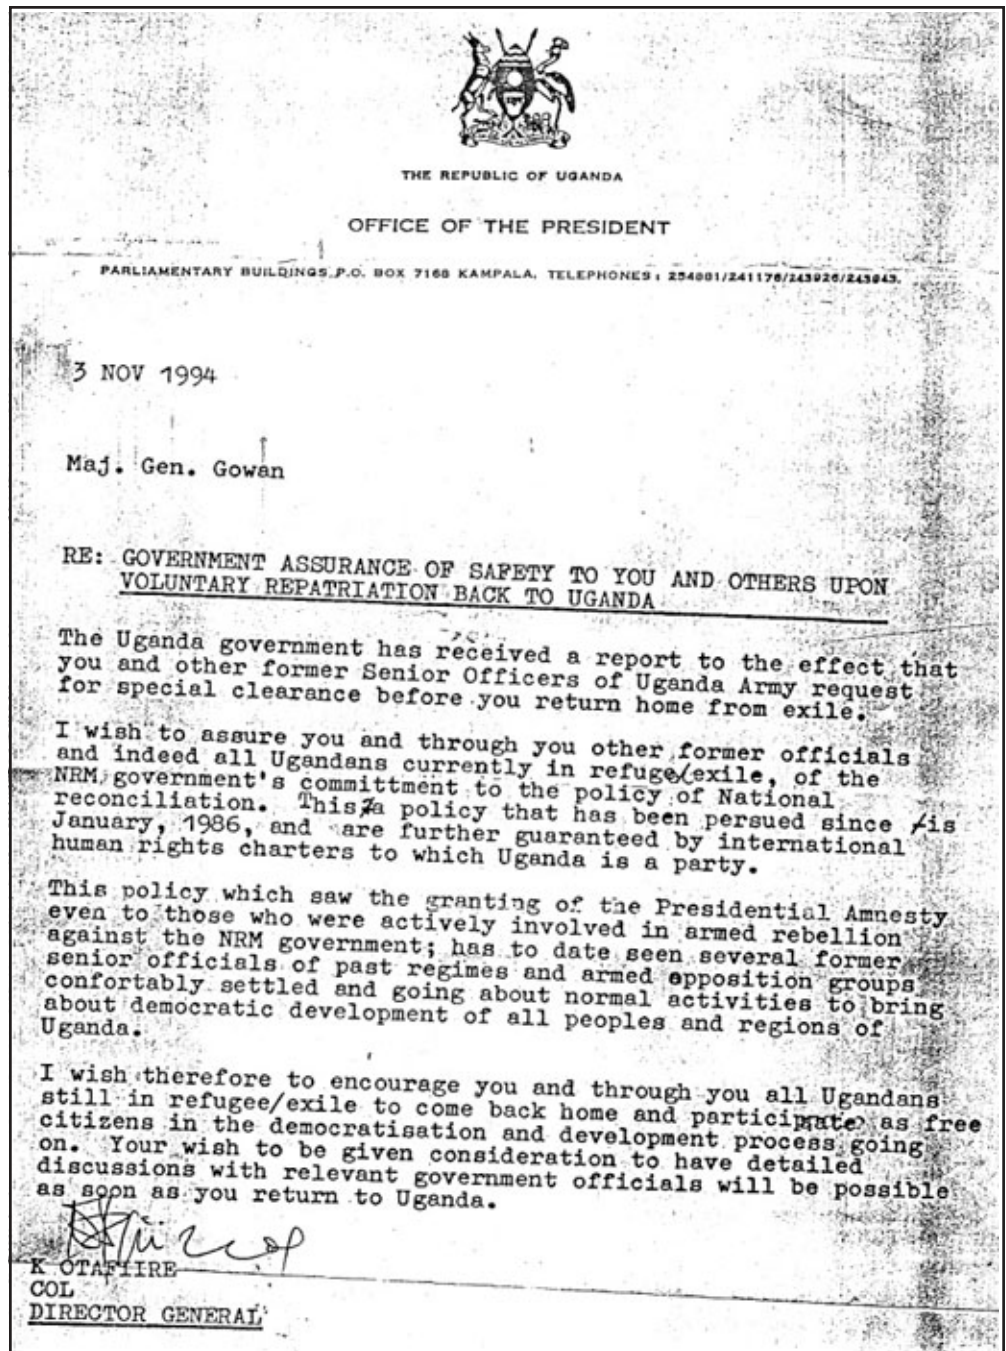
THE REPUBLIC OF UGANDA

OFFICE OF THE PRESIDENT

PARLIAMENTARY BUILDINGS P.O. BOX 7168 KAMPALA. TELEPHONES: 254881/241176/243926/243943.

3 NOV 1994

Maj. Gen. Gowan

RE: GOVERNMENT ASSURANCE OF SAFETY TO YOU AND OTHERS UPON VOLUNTARY REPATRIATION BACK TO UGANDA

The Uganda government has received a report to the effect that you and other former Senior Officers of Uganda Army request for special clearance before you return home from exile.

I wish to assure you and through you other former officials and indeed all Ugandans currently in refuge/exile, of the NRM government's committment to the policy of National reconciliation. This a policy that has been persued since is January, 1986, and are further guaranteed by international human rights charters to which Uganda is a party.

This policy which saw the granting of the Presidential Amnesty even to those who were actively involved in armed rebellion against the NRM government; has to date seen several former senior officials of past regimes and armed opposition groups confortably settled and going about normal activities to bring about democratic development of all peoples and regions of Uganda.

I wish therefore to encourage you and through you all Ugandans still in refugee/exile to come back home and participate as free citizens in the democratisation and development process going on. Your wish to be given consideration to have detailed discussions with relevant government officials will be possible as soon as you return to Uganda.

K OTAFIIRE
COL
DIRECTOR GENERAL